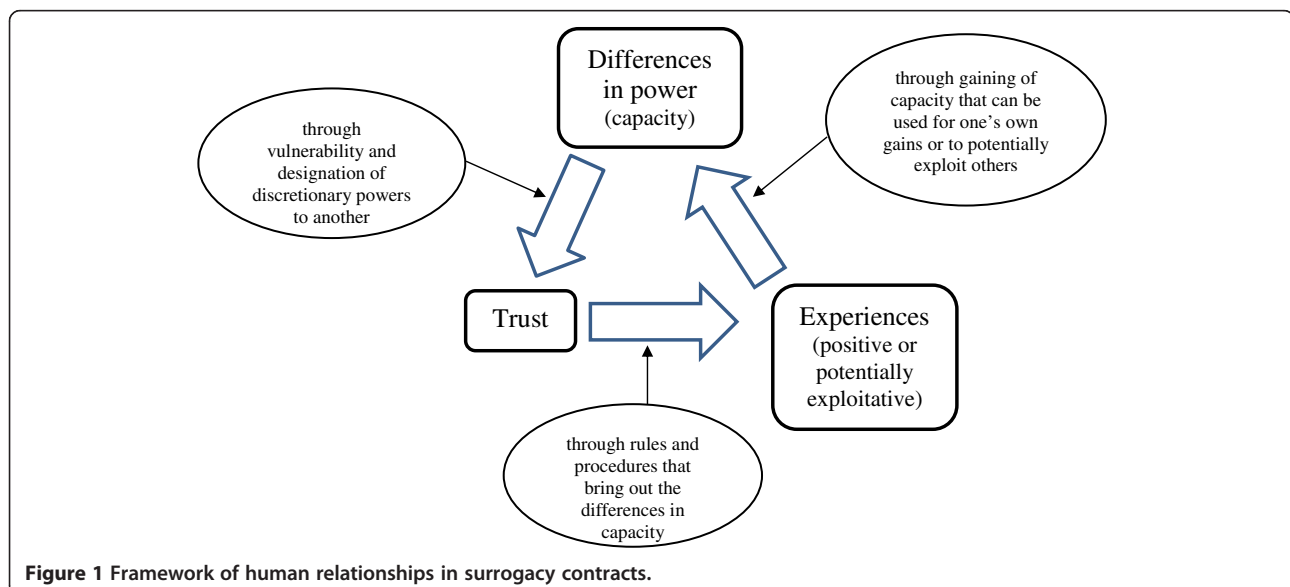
Differences in power (capacity)

through gaining of capacity that can be used for one's own gains or to potentially exploit others

through vulnerability and designation of discretionary powers to another

Trust

Experiences (positive or potentially exploitative)

through rules and procedures that bring out the differences in capacity

Figure 1 Framework of human relationships in surrogacy contracts.